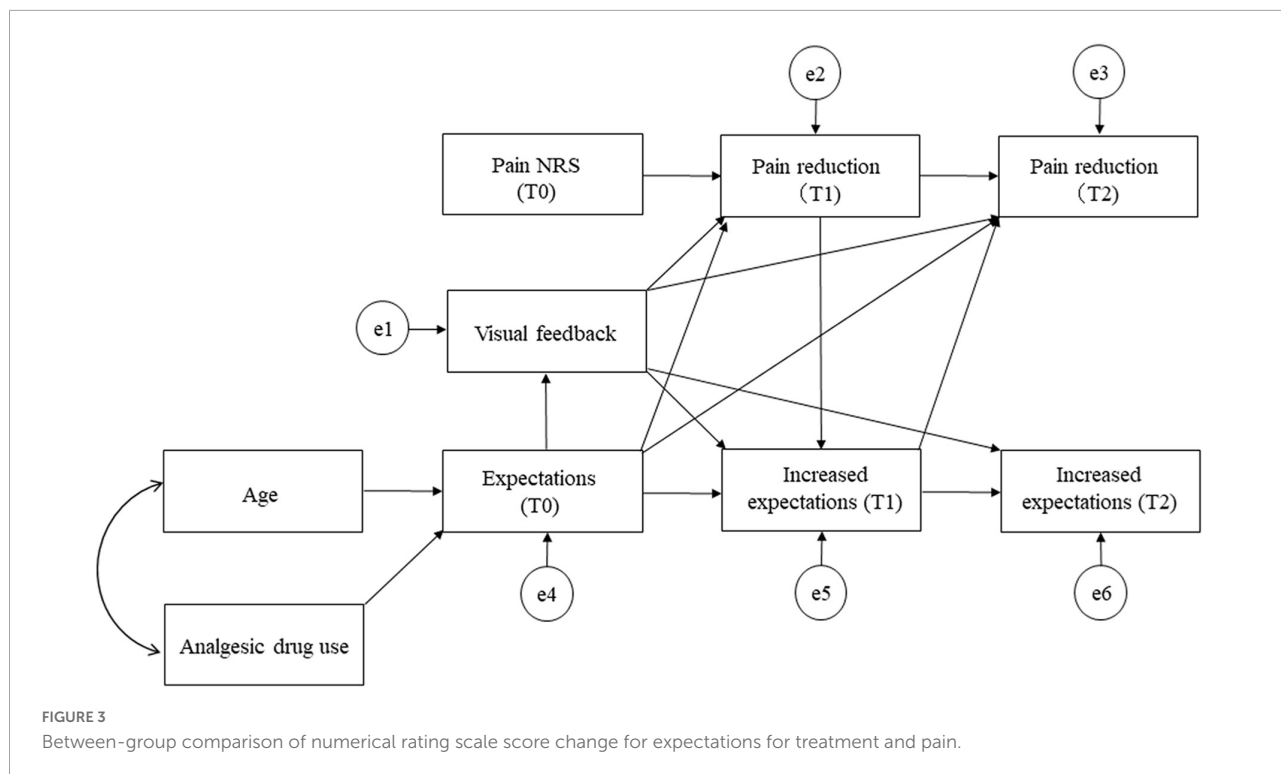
e2

e3

Pain NRS (T0)

Pain reduction (T1)

Pain reduction (T2)

e1

Visual feedback

Age

Expectations (T0)

Increased expectations (T1)

Increased expectations (T2)

Analgesic drug use

e4

e5

e6

FIGURE 3
Between-group comparison of numerical rating scale score change for expectations for treatment and pain.